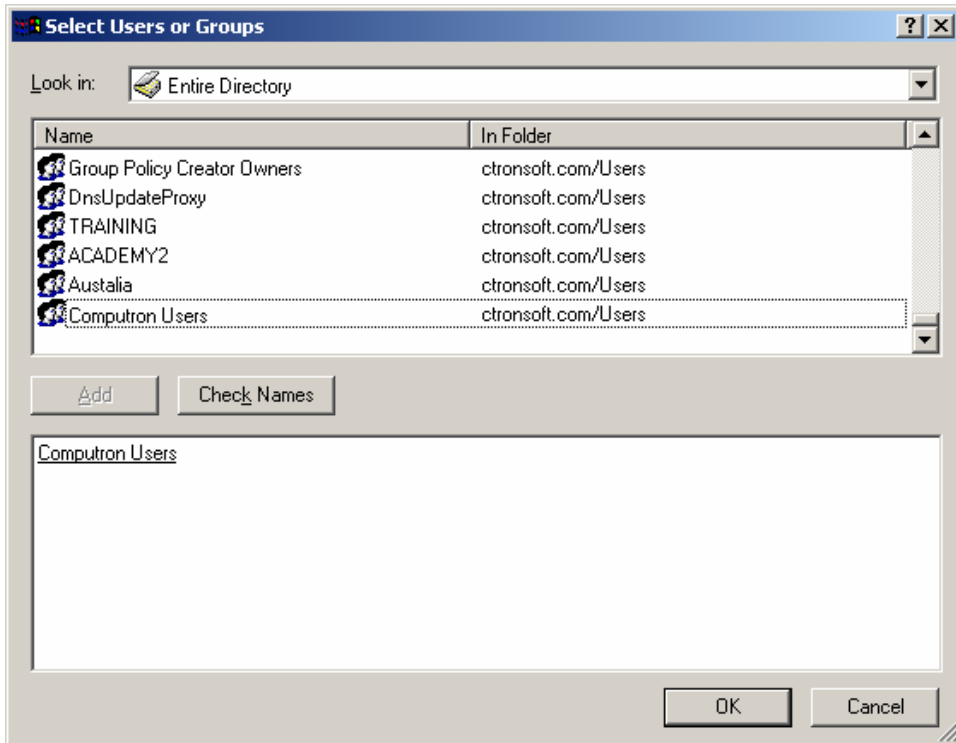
Select Users or Groups

Look in: Entire Directory

| Name | In Folder |
|---|---|
| Group Policy Creator Owners | ctronsoft.com/Users |
| DnsUpdateProxy | ctronsoft.com/Users |
| TRAINING | ctronsoft.com/Users |
| ACADEMY2 | ctronsoft.com/Users |
| Austalia | ctronsoft.com/Users |
| Computron Users | ctronsoft.com/Users |

Add  Check Names

Computron Users

OK  Cancel